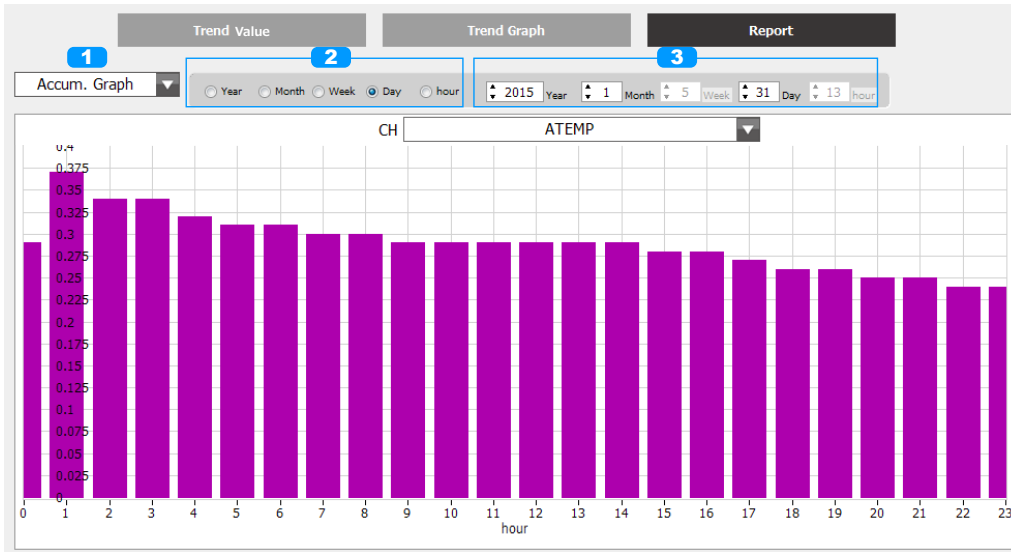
Trend Value
Trend Graph
Report

1
Accum. Graph

2
Year
Month
Week
Day
hour

3
2015 Year
1 Month
5 Week
31 Day
13 hour

CH
ATEMP

0.4
0.375
0.35
0.325
0.3
0.275
0.25
0.225
0.2
0.175
0.15
0.125
0.1
0.075
0.05
0.025
0

0 1 2 3 4 5 6 7 8 9 10 11 12 13 14 15 16 17 18 19 20 21 22 23
hour